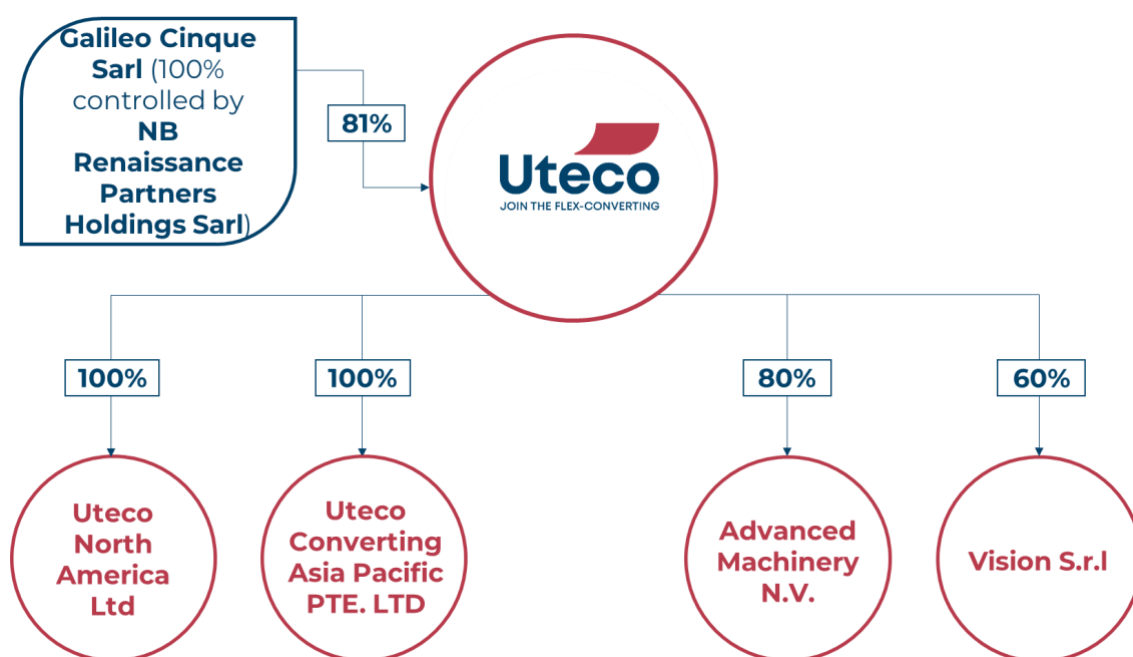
Galileo Cinque Sarl (100% controlled by NB Renaissance Partners Holdings Sarl)

81%

Uteco
JOIN THE FLEX-CONVERTING

100%

100%

80%

60%

Uteco North America Ltd

Uteco Converting Asia Pacific PTE. LTD

Advanced Machinery N.V.

Vision S.r.l